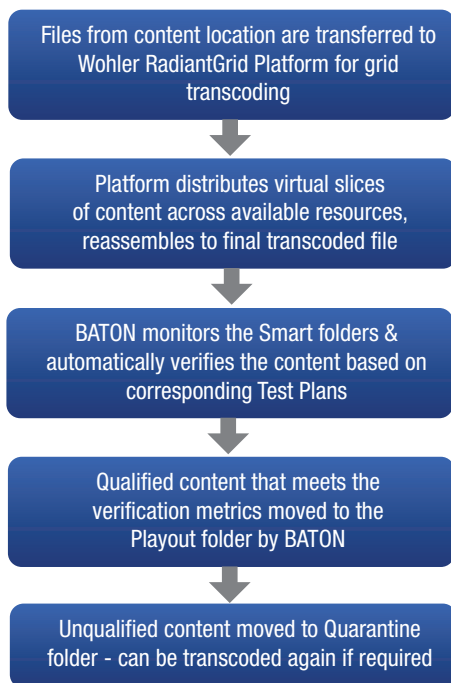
Files from content location are transferred to Wohler RadiantGrid Platform for grid transcoding

Platform distributes virtual slices of content across available resources, reassembles to final transcoded file

BATON monitors the Smart folders & automatically verifies the content based on corresponding Test Plans

Qualified content that meets the verification metrics moved to the Playout folder by BATON

Unqualified content moved to Quarantine folder - can be transcoded again if required